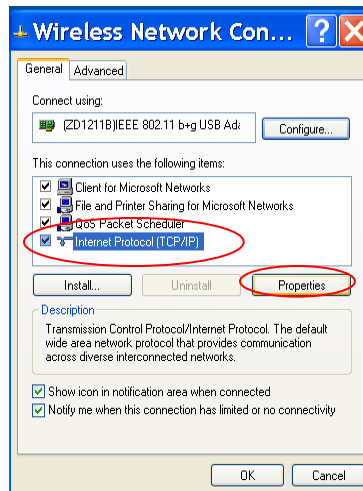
Wireless Network Con...

General
Advanced

Connect using:

(ZD1211B)IEEE 802.11 b+g USB Ad

Configure...

This connection uses the following items:

Client for Microsoft Networks
File and Printer Sharing for Microsoft Networks
QoS Packet Scheduler
Internet Protocol (TCP/IP)

Install...
Uninstall
Properties

Description

Transmission Control Protocol/Internet Protocol. The default wide area network protocol that provides communication across diverse interconnected networks.

Show icon in notification area when connected
Notify me when this connection has limited or no connectivity

OK
Cancel